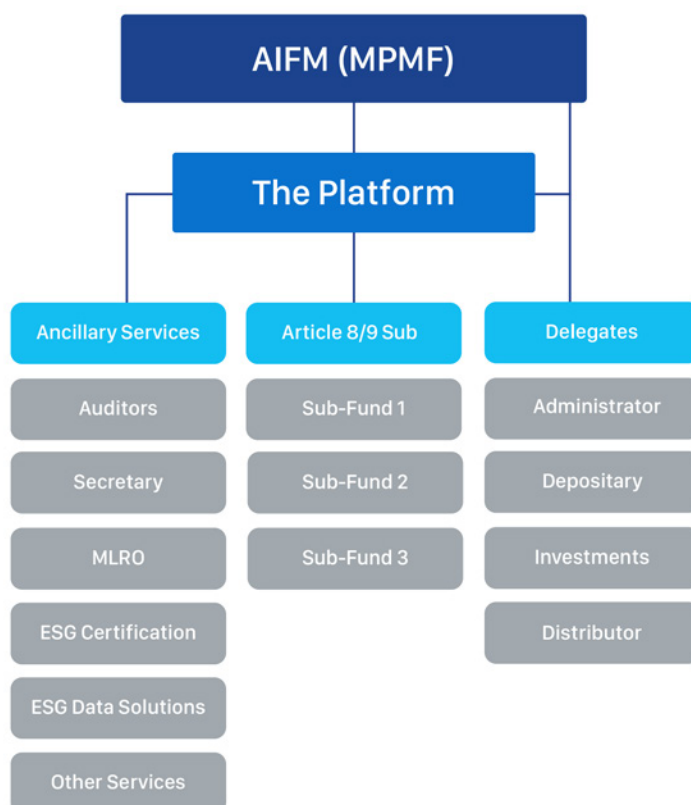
AIFM (MPMF)

The Platform

Ancillary Services

Auditors

Secretary

MLRO

ESG Certification

ESG Data Solutions

Other Services

Article 8/9 Sub

Sub-Fund 1

Sub-Fund 2

Sub-Fund 3

Delegates

Administrator

Depositary

Investments

Distributor